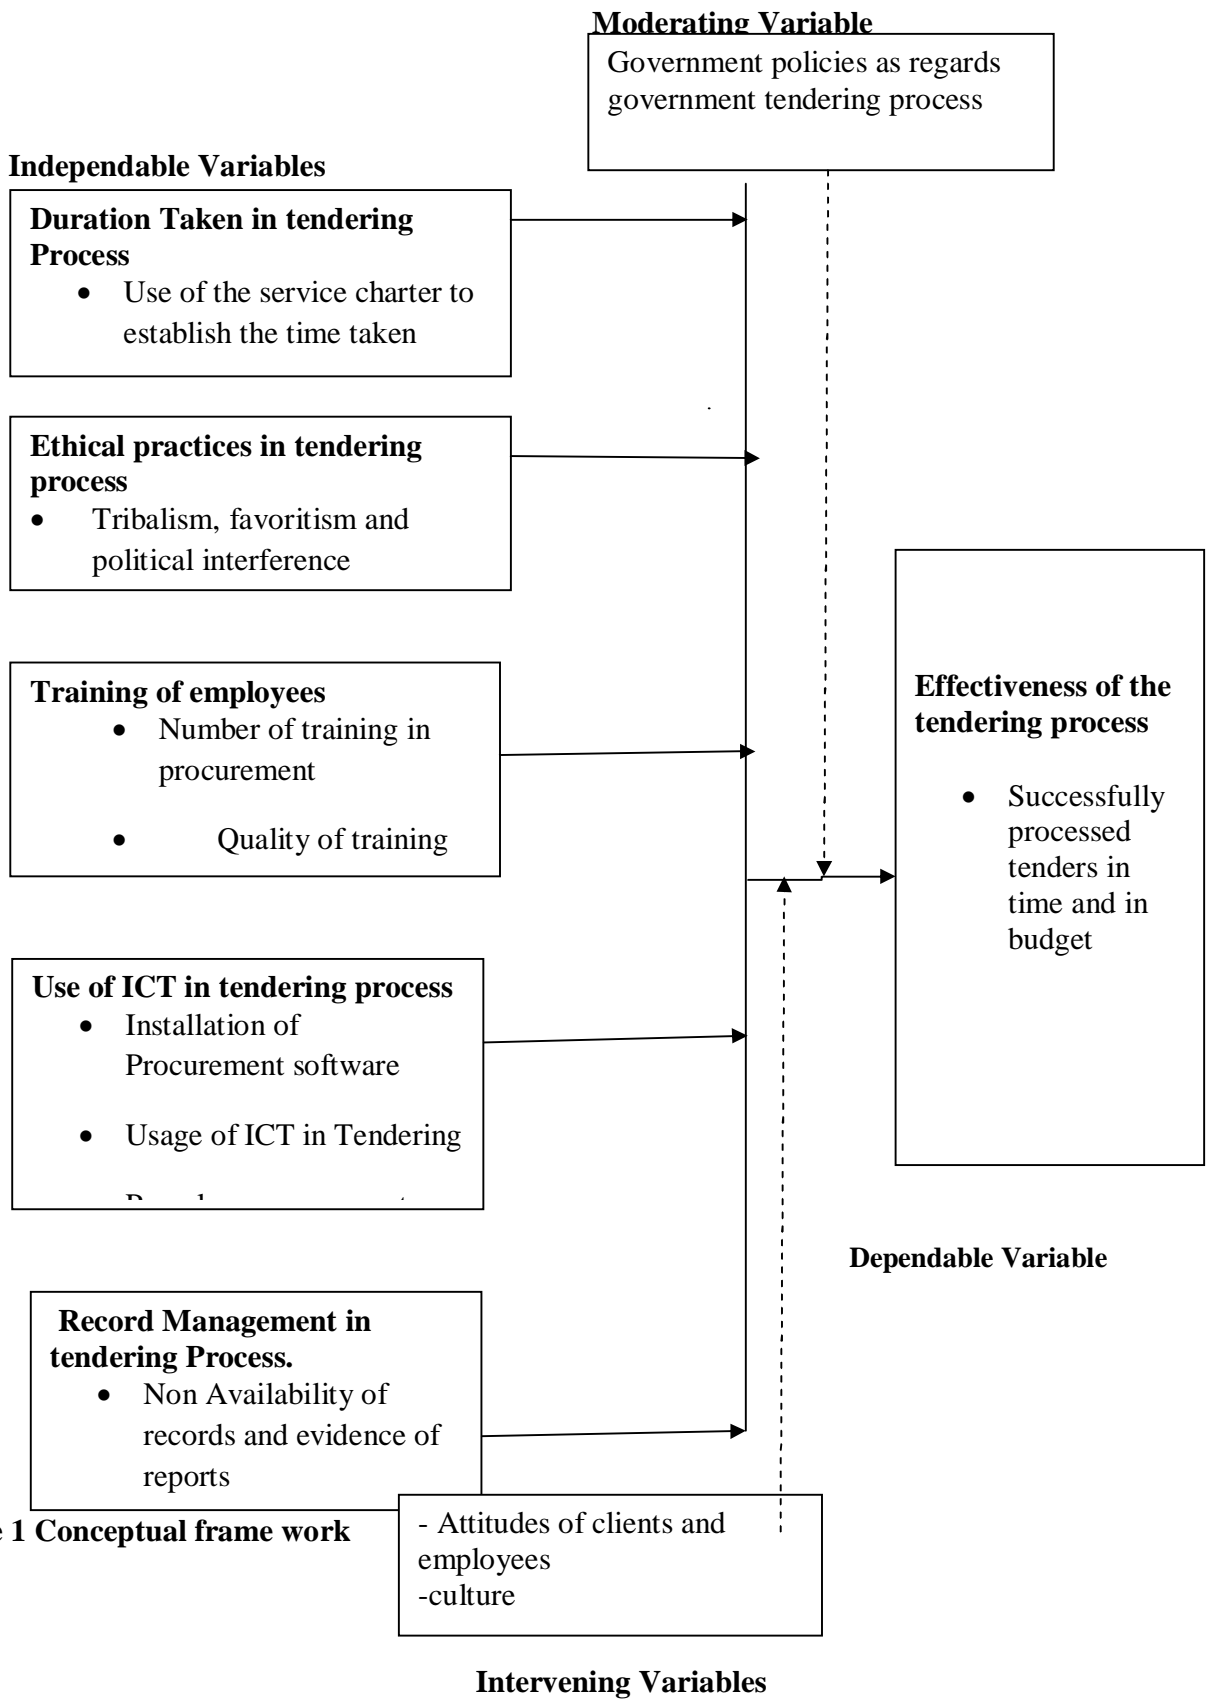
Moderating Variable

Government policies as regards government tendering process

Independable Variables

Duration Taken in tendering Process

- Use of the service charter to establish the time taken

Ethical practices in tendering process

- Tribalism, favoritism and political interference

Training of employees

- Number of training in procurement
- Quality of training

Use of ICT in tendering process

- Installation of Procurement software
- Usage of ICT in Tendering

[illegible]

Record Management in tendering Process.

- Non Availability of records and evidence of reports

Effectiveness of the tendering process

- Successfully processed tenders in time and in budget

Dependable Variable

e 1 Conceptual frame work

- Attitudes of clients and employees
-culture

Intervening Variables